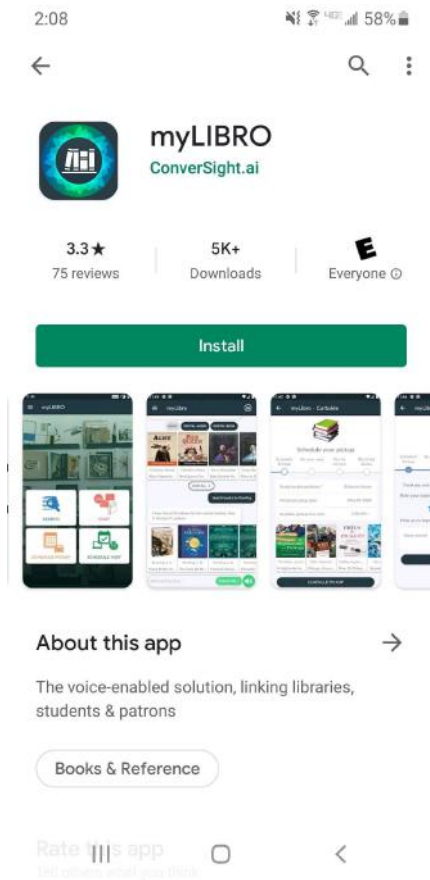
2:08

58%

myLIBRO

ConverSight.ai

3.3★

75 reviews

5K+

Downloads

E

Everyone ⓘ

Install

myLIBRO

myLibro

myLibro - Carbolite

Schedule your pickup

About this app

The voice-enabled solution, linking libraries, students & patrons

Books & Reference

Rate this app

Tell others what you think